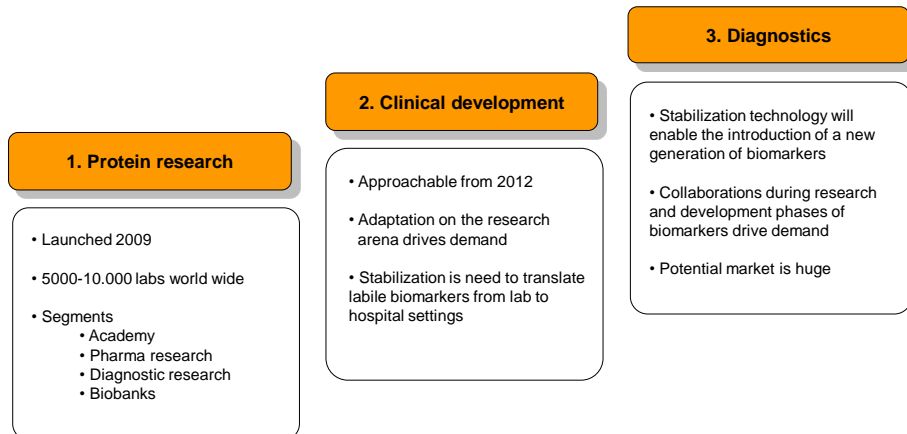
1. Protein research

• Launched 2009

• 5000-10.000 labs world wide

• Segments
• Academy
• Pharma research
• Diagnostic research
• Biobanks

2. Clinical development

• Approachable from 2012

• Adaptation on the research arena drives demand

• Stabilization is need to translate labile biomarkers from lab to hospital settings

3. Diagnostics

• Stabilization technology will enable the introduction of a new generation of biomarkers

• Collaborations during research and development phases of biomarkers drive demand

• Potential market is huge